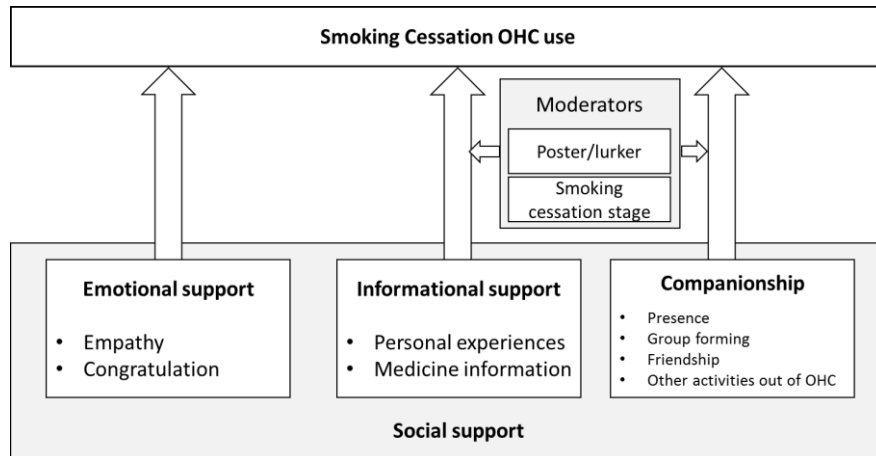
Smoking Cessation OHC use

Moderators

Poster/lurker

Smoking cessation stage

Emotional support

- Empathy
- Congratulation

Informational support

- Personal experiences
- Medicine information

Companionship

- Presence
- Group forming
- Friendship
- Other activities out of OHC

Social support